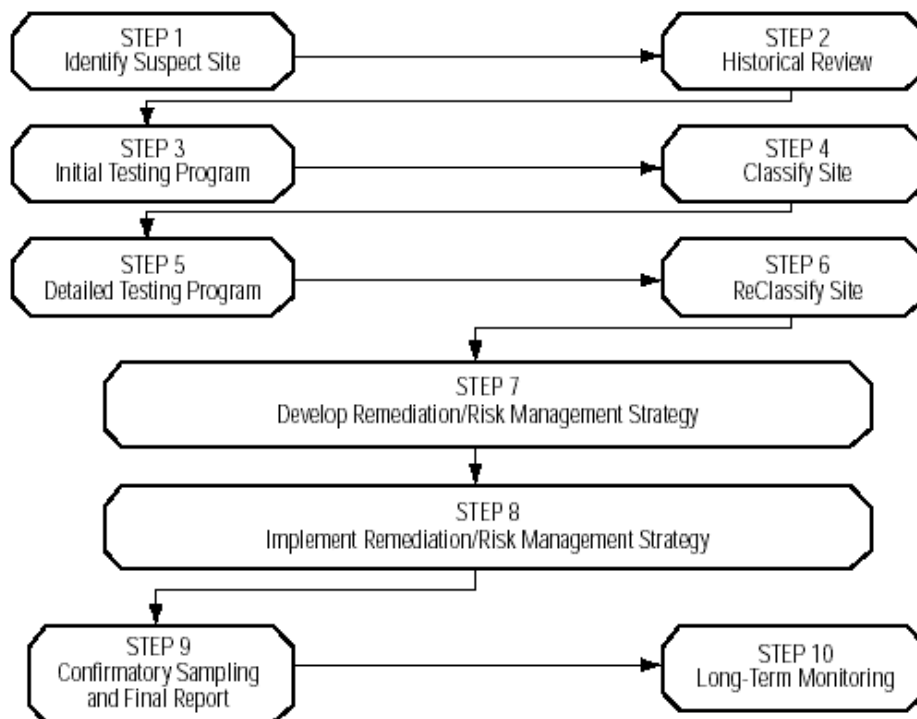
STEP 1
Identify Suspect Site

STEP 2
Historical Review

STEP 3
Initial Testing Program

STEP 4
Classify Site

STEP 5
Detailed Testing Program

STEP 6
ReClassify Site

STEP 7
Develop Remediation/Risk Management Strategy

STEP 8
Implement Remediation/Risk Management Strategy

STEP 9
Confirmatory Sampling and Final Report

STEP 10
Long-Term Monitoring